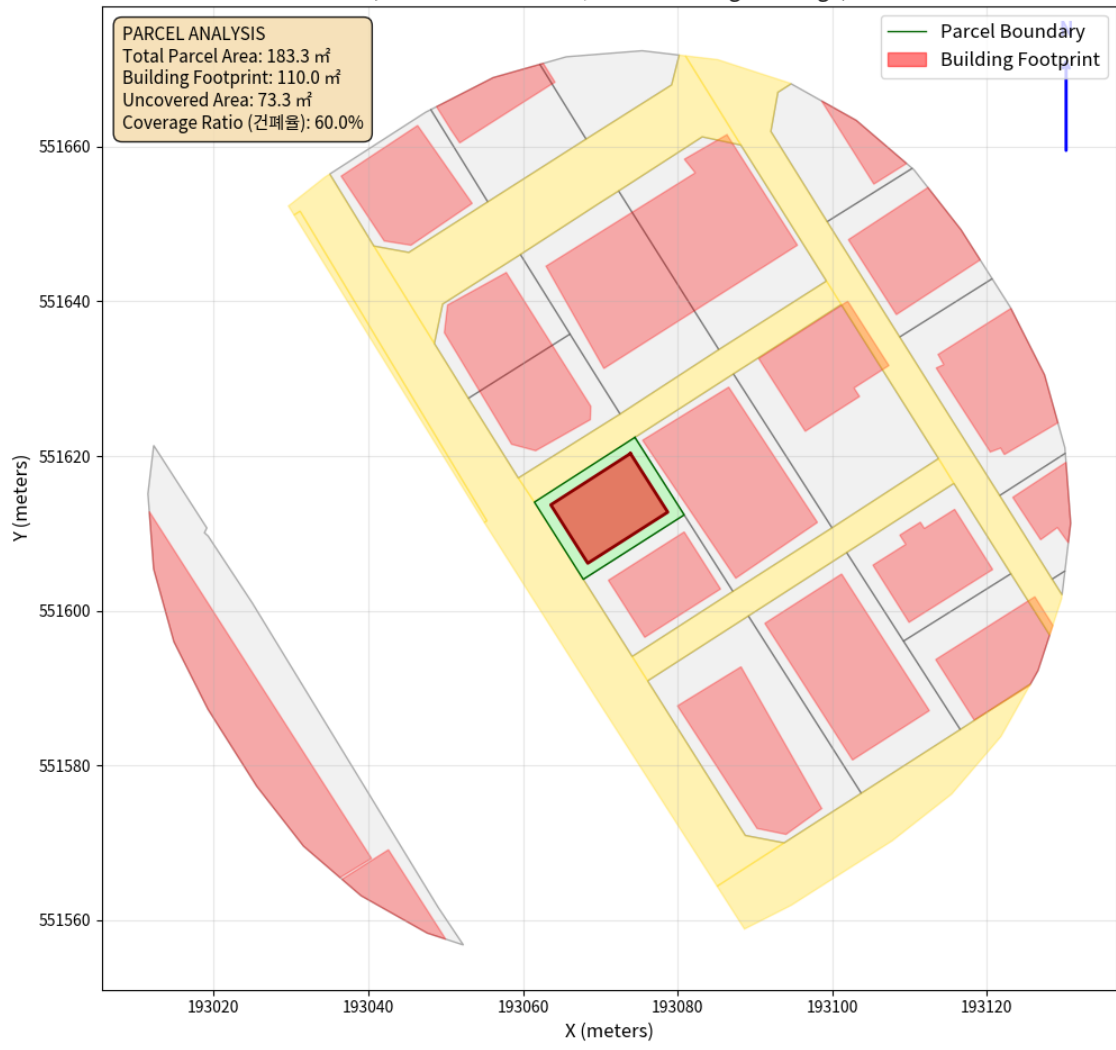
PARCEL ANALYSIS
Total Parcel Area: 183.3 ㎡
Building Footprint: 110.0 ㎡
Uncovered Area: 73.3 ㎡
Coverage Ratio (건폐율): 60.0%

Parcel Boundary
Building Footprint

N

551660
551640
551620
551600
551580
551560

Y (meters)

193020
193040
193060
193080
193100
193120

X (meters)